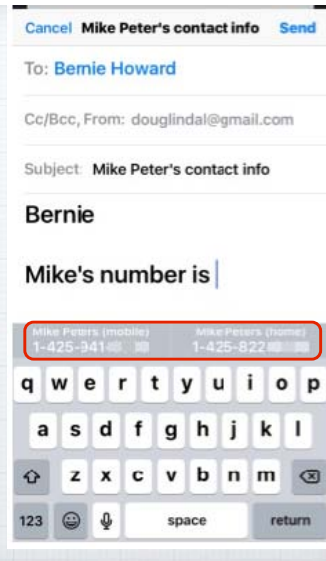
Cancel Mike Peter's contact info Send

To: Bernie Howard

Cc/Bcc, From: douglindal@gmail.com

Subject: Mike Peter's contact info

Bernie

Mike's number is

Mike Peters (mobile)
1-425-941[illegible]

Mike Peters (home)
1-425-822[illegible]

q w e r t y u i o p
a s d f g h j k l
z x c v b n m
123 space return